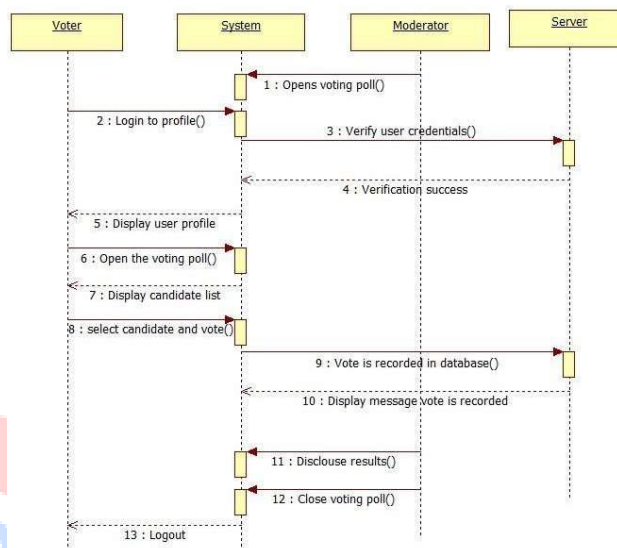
Voter

System

Moderator

Server

1 : Opens voting poll()

2 : Login to profile()

3 : Verify user credentials()

4 : Verification success

5 : Display user profile

6 : Open the voting poll()

7 : Display candidate list

8 : select candidate and vote()

9 : Vote is recorded in database()

10 : Display message vote is recorded

11 : Disclouse results()

12 : Close voting poll()

13 : Logout